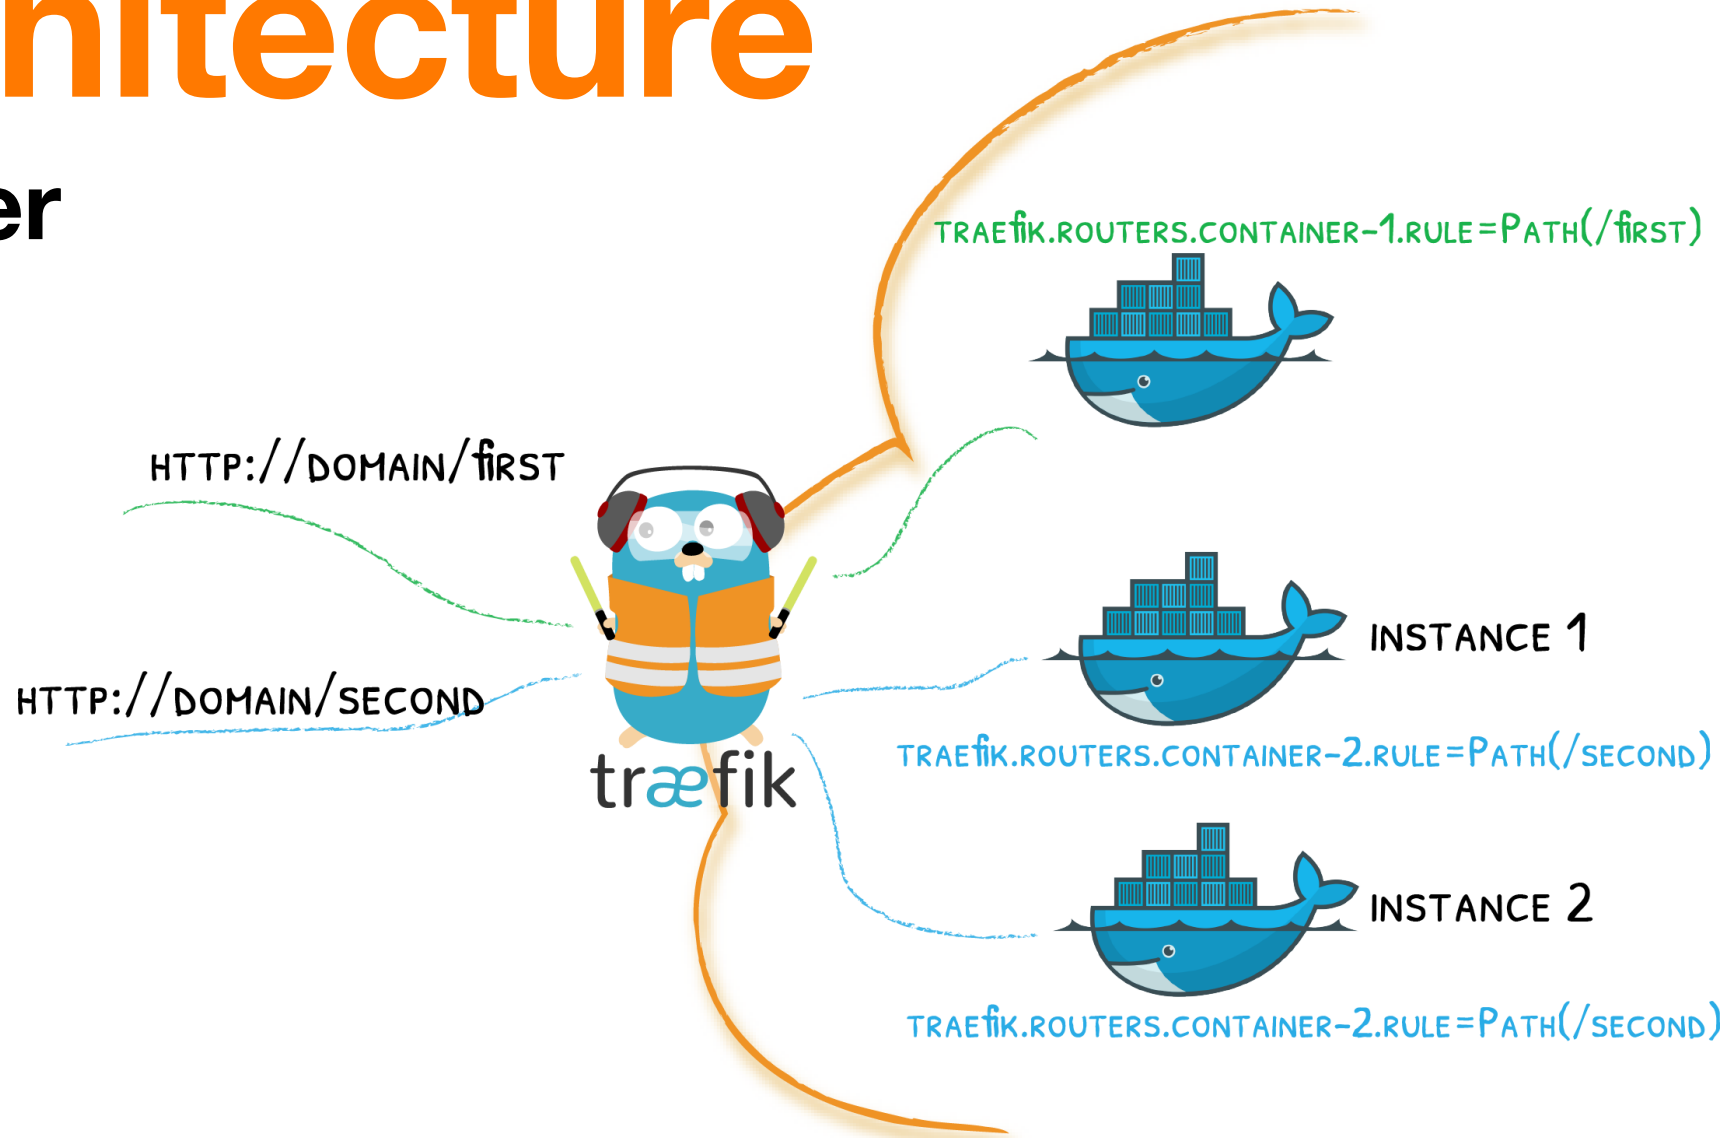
hitecture

er

TRAEfiK.ROUTERS.CONTAINER-1.RULE=PATH(/fiRST)

HTTP://DOMAIN/fiRST

INSTANCE 1

HTTP://DOMAIN/SECOND

træfik

TRAEfiK.ROUTERS.CONTAINER-2.RULE=PATH(/SECOND)

INSTANCE 2

TRAEfiK.ROUTERS.CONTAINER-2.RULE=PATH(/SECOND)